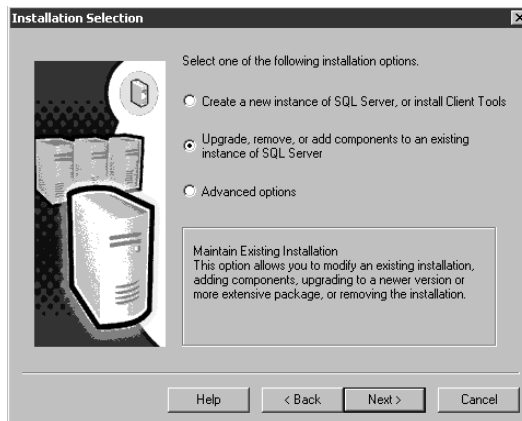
Installation Selection

Select one of the following installation options.

Create a new instance of SQL Server, or install Client Tools

Upgrade, remove, or add components to an existing instance of SQL Server

Advanced options

Maintain Existing Installation
This option allows you to modify an existing installation, adding components, upgrading to a newer version or more extensive package, or removing the installation.

Help
< Back
Next >
Cancel